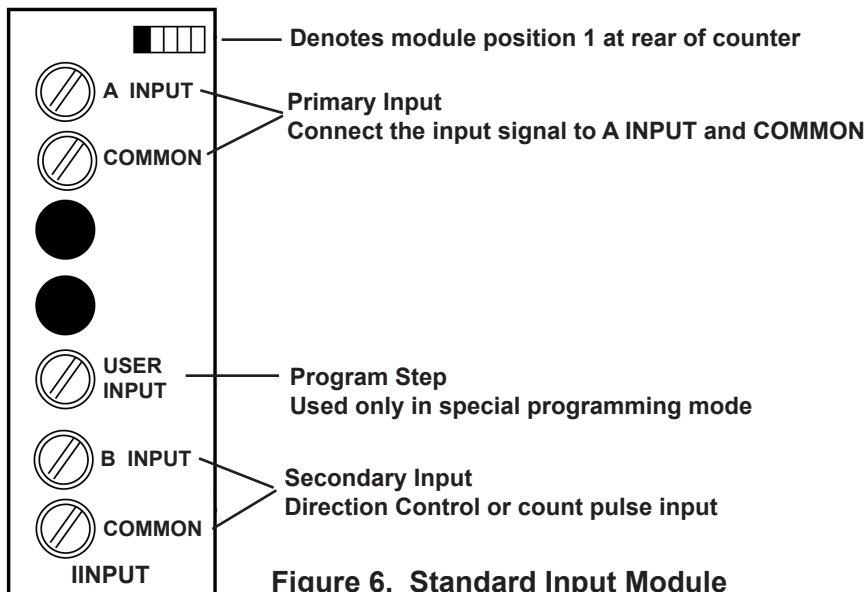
Denotes module position 1 at rear of counter

A INPUT

COMMON

Primary Input
Connect the input signal to A INPUT and COMMON

USER INPUT

Program Step
Used only in special programming mode

B INPUT

COMMON

Secondary Input
Direction Control or count pulse input

IINPUT

Figure 6. Standard Input Module